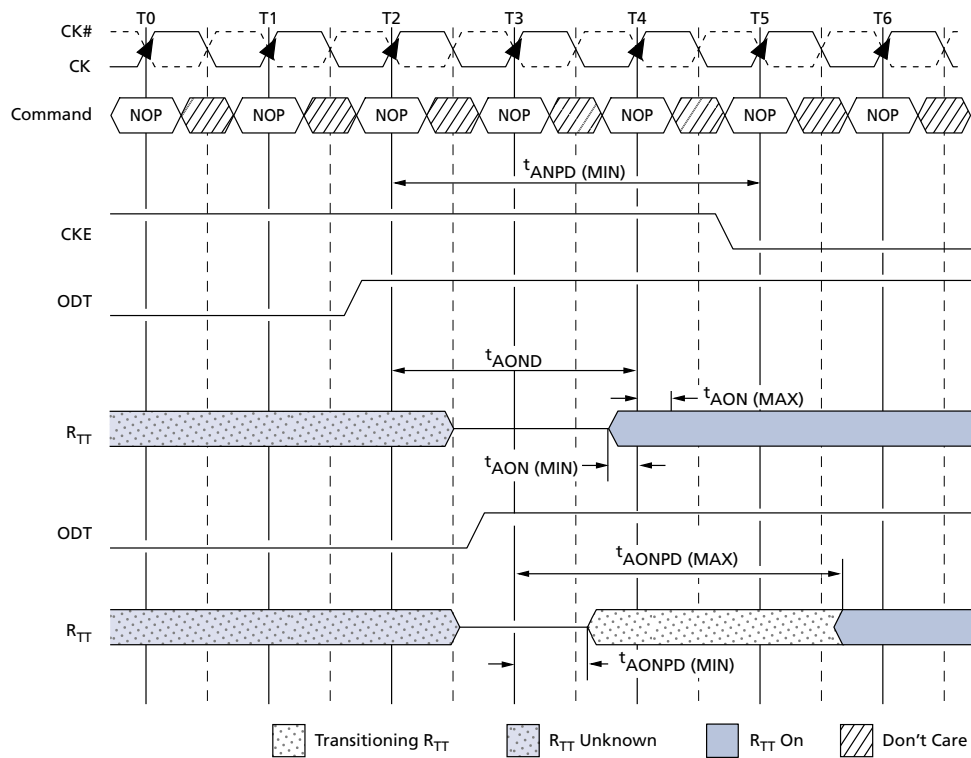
T0 T1 T2 T3 T4 T5 T6

CK#
CK

Command NOP NOP NOP NOP NOP NOP NOP

$t_{ANPD\ (MIN)}$

CKE

ODT

$t_{AOND}$

$t_{AON\ (MAX)}$

$R_{TT}$

$t_{AON\ (MIN)}$

ODT

$t_{AONPD\ (MAX)}$

$R_{TT}$

$t_{AONPD\ (MIN)}$

Transitioning $R_{TT}$ $R_{TT}$ Unknown $R_{TT}$ On Don't Care